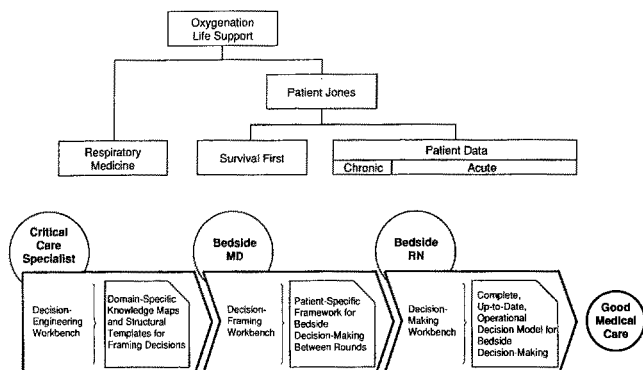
Oxygenation Life Support

Patient Jones

Respiratory Medicine

Survival First

Patient Data

Chronic

Acute

Critical Care Specialist

Decision-Engineering Workbench

Domain-Specific Knowledge Maps and Structural Templates for Framing Decisions

Bedside MD

Decision-Framing Workbench

Patient-Specific Framework for Bedside Decision-Making Between Rounds

Bedside RN

Decision-Making Workbench

Complete, Up-to-Date, Operational Decision Model for Bedside Decision-Making

Good Medical Care